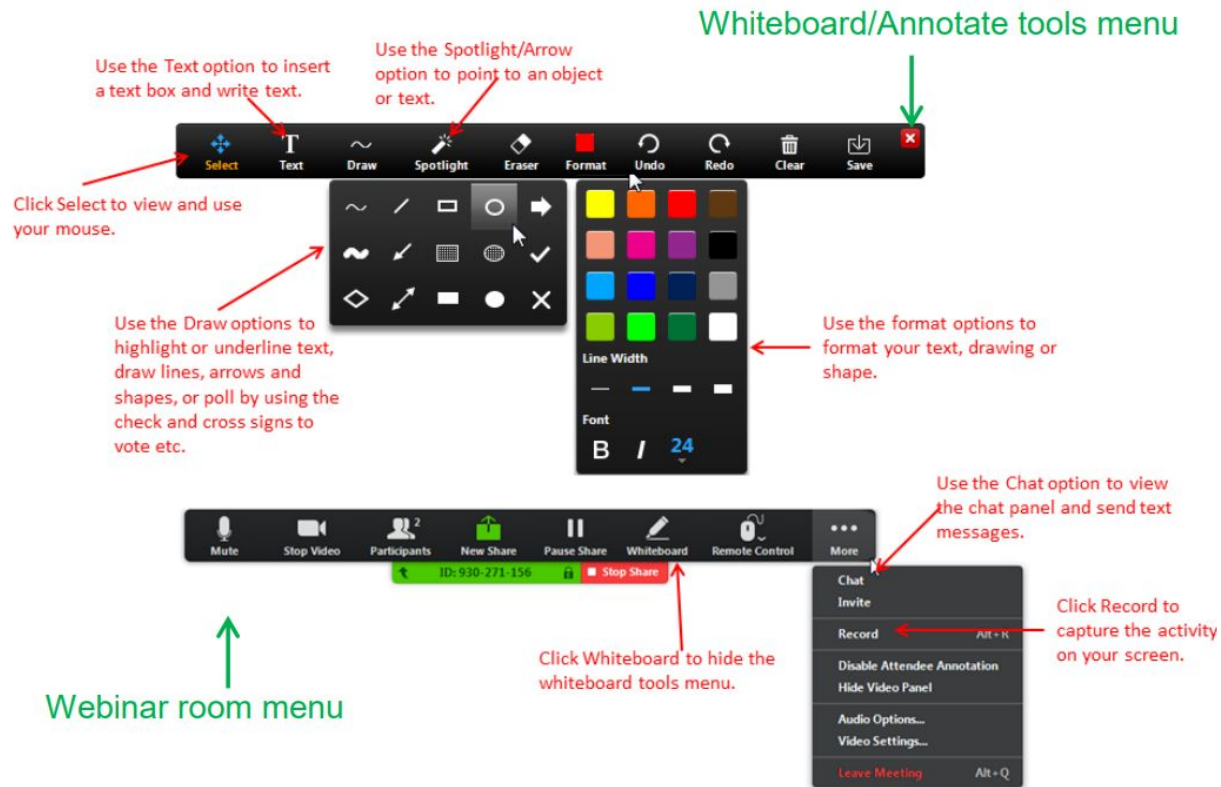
Whiteboard/Annotate tools menu

Use the Text option to insert a text box and write text.

Use the Spotlight/Arrow option to point to an object or text.

Select Text Draw Spotlight Eraser Format Undo Redo Clear Save

Click Select to view and use your mouse.

Use the Draw options to highlight or underline text, draw lines, arrows and shapes, or poll by using the check and cross signs to vote etc.

Line Width

Font

B I 24

Use the format options to format your text, drawing or shape.

Use the Chat option to view the chat panel and send text messages.

Mute Stop Video Participants 2 New Share Pause Share Whiteboard Remote Control More

ID: 930-271-156 Stop Share

Chat
Invite
Record Alt+R
Disable Attendee Annotation
Hide Video Panel
Audio Options...
Video Settings...
Leave Meeting Alt+Q

Click Record to capture the activity on your screen.

Click Whiteboard to hide the whiteboard tools menu.

Webinar room menu